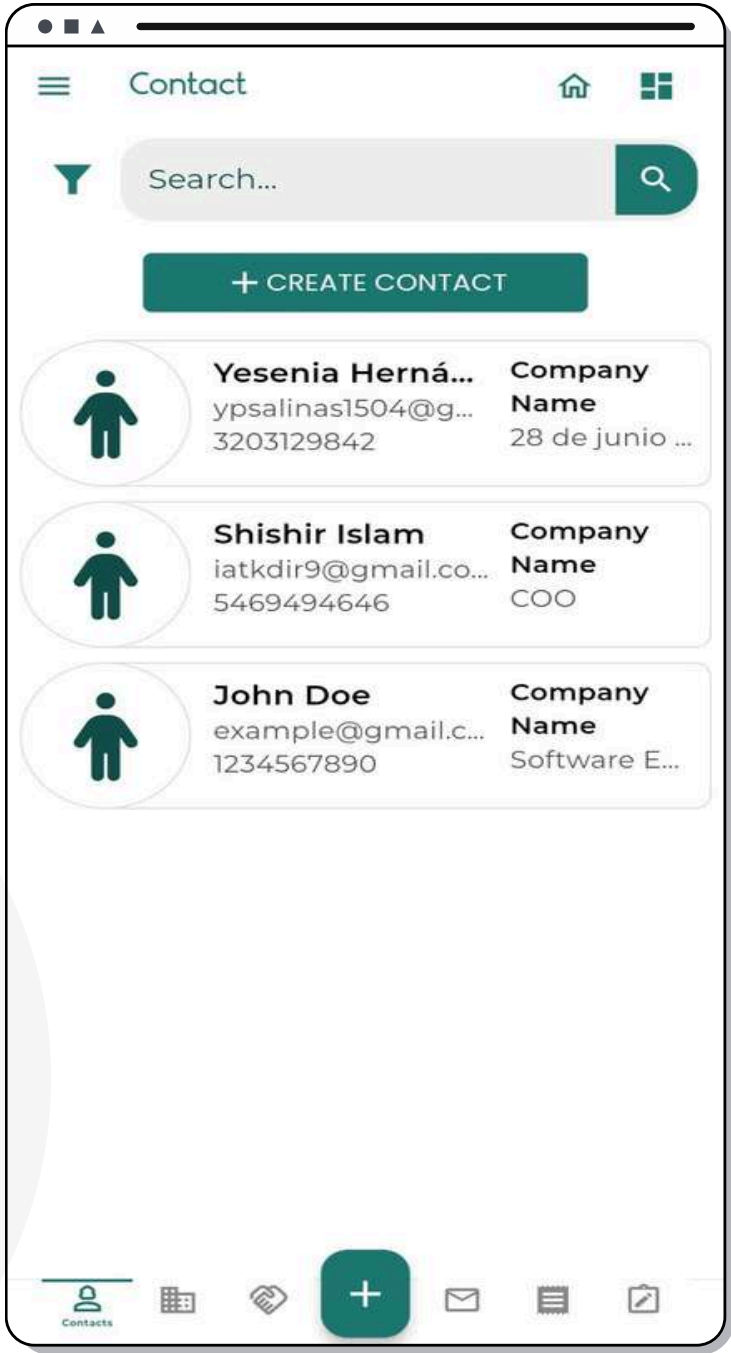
Contact

Search...

+ CREATE CONTACT

Yesenia Herná...
ypsalinas1504@g...
3203129842
Company Name
28 de junio ...

Shishir Islam
iatkdir9@gmail.co...
5469494646
Company Name
COO

John Doe
example@gmail.c...
1234567890
Company Name
Software E...

Contacts